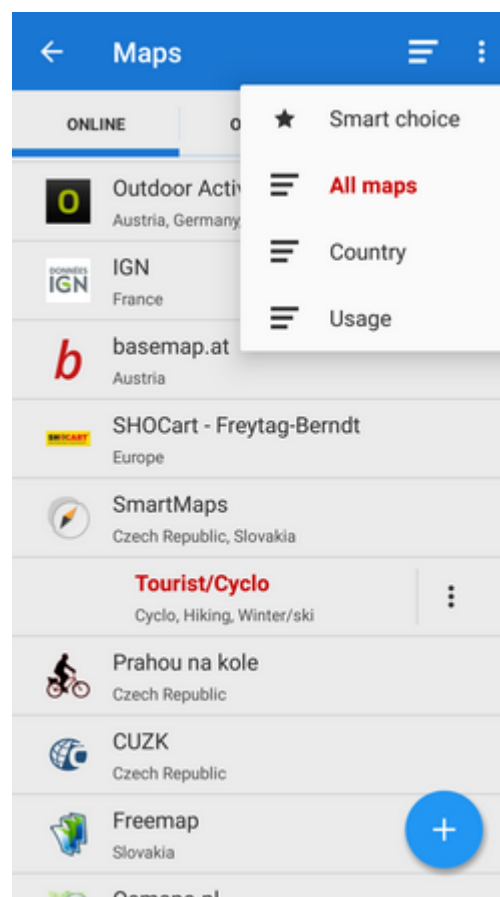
Maps

ONLINE
O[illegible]

Smart choice
All maps
Country
Usage

O
Outdoor Activ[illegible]
Austria, Germany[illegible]

DONNÉES IGN
IGN
France

b
basemap.at
Austria

SHOCART
SHOCart - Freytag-Berndt
Europe

SmartMaps
Czech Republic, Slovakia

Tourist/Cyclo
Cyclo, Hiking, Winter/ski

Prahou na kole
Czech Republic

CUZK
Czech Republic

Freemap
Slovakia

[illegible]

+